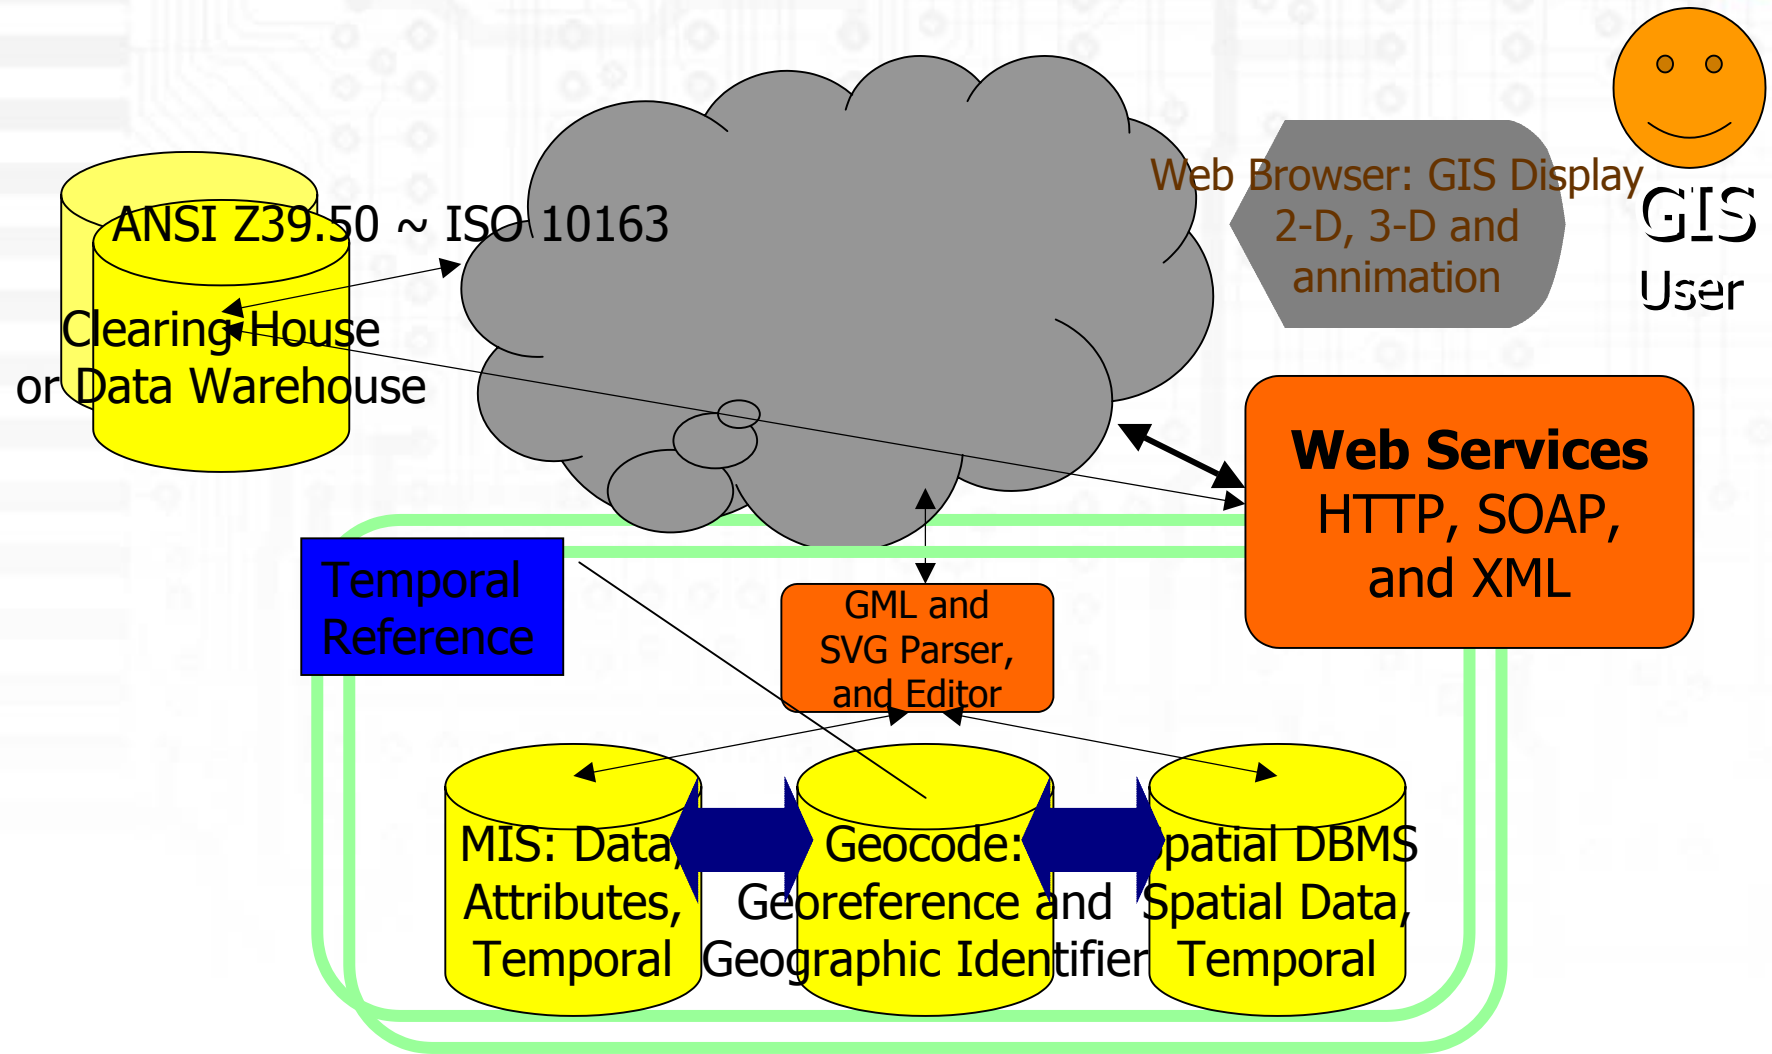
ANSI Z39.50 ~ ISO 10163

Clearing House
or Data Warehouse

Web Browser: GIS Display
2-D, 3-D and
annimation

GIS
User

Web Services
HTTP, SOAP,
and XML

Temporal
Reference

GML and
SVG Parser,
and Editor

MIS: Data,
Attributes,
Temporal

Geocode:
Georeference and
Geographic Identifier

Spatial DBMS
Spatial Data,
Temporal